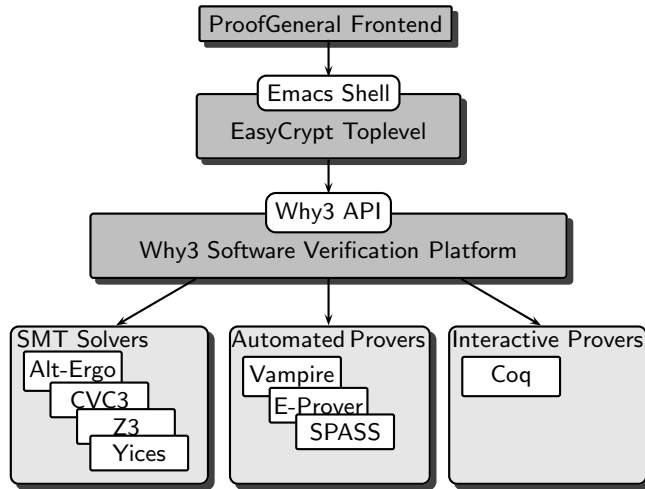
ProofGeneral Frontend

Emacs Shell

EasyCrypt Toplevel

Why3 API

Why3 Software Verification Platform

SMT Solvers

Alt-Ergo

CVC3

Z3

Yices

Automated Provers

Vampire

E-Prover

SPASS

Interactive Provers

Coq